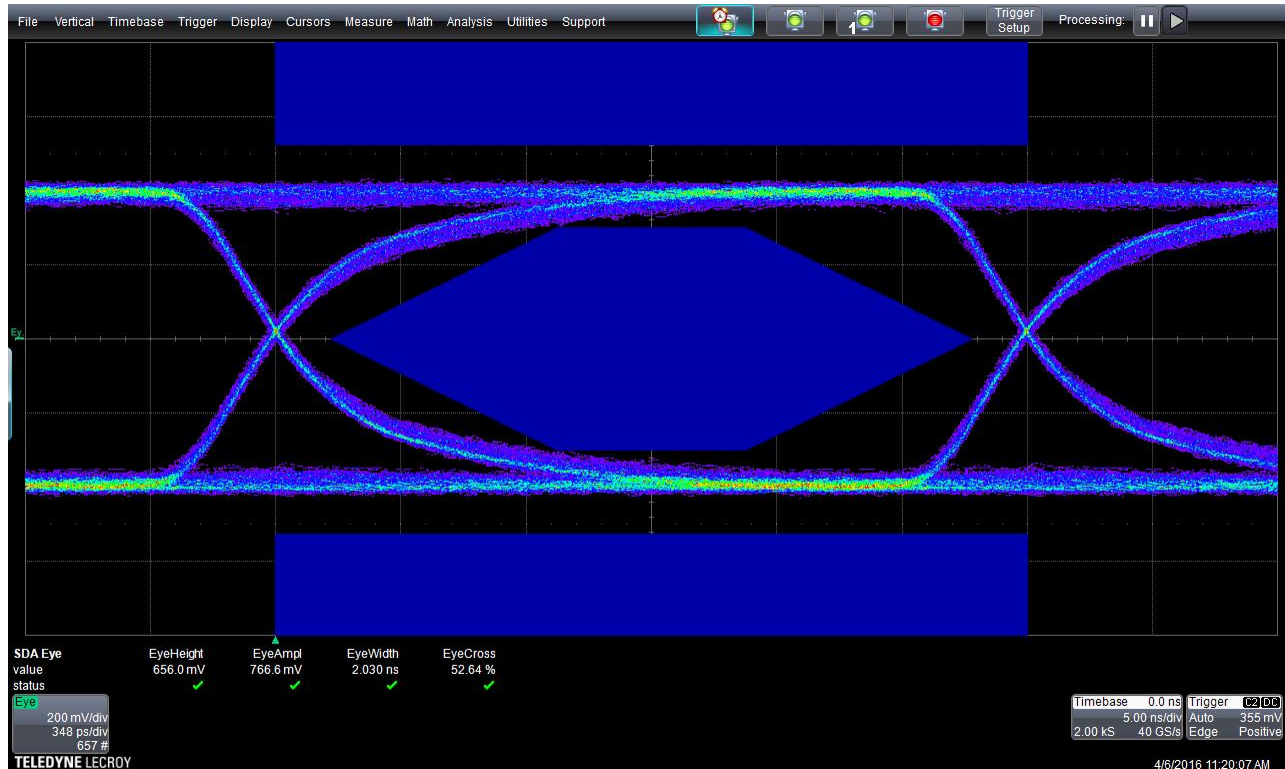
File Vertical Timebase Trigger Display Cursors Measure Math Analysis Utilities Support

1

Trigger Setup

Processing:

Ey

| SDA Eye | EyeHeight | EyeAmpl | EyeWidth | EyeCross |
|---|---|---|---|---|
| value | 656.0 mV | 766.6 mV | 2.030 ns | 52.64 % |
| status | ✓ | ✓ | ✓ | ✓ |

Eye
200 mV/div
348 ps/div
657 #

| Timebase | 0.0 ns | Trigger | C2 DC |
|---|---|---|---|
| | 5.00 ns/div | Auto | 355 mV |
| 2.00 kS | 40 GS/s | Edge | Positive |

TELEDYNE LECROY

4/6/2016 11:20:07 AM